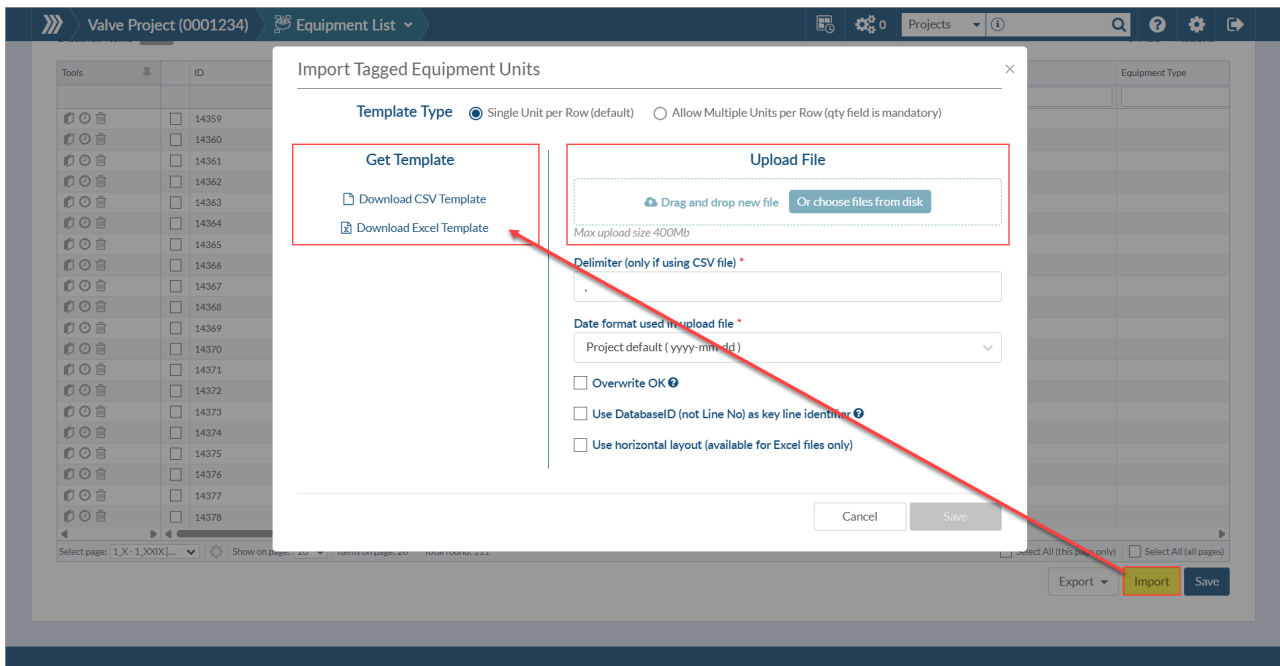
Valve Project (0001234) Equipment List

0 Projects

Tools ID

Equipment Type

| 14359 |
| 14360 |
| 14361 |
| 14362 |
| 14363 |
| 14364 |
| 14365 |
| 14366 |
| 14367 |
| 14368 |
| 14369 |
| 14370 |
| 14371 |
| 14372 |
| 14373 |
| 14374 |
| 14375 |
| 14376 |
| 14377 |
| 14378 |

Select page: 1_X - 1_XXIX [... Show on page: 20 Items on page: 20 Total found: 111

Select All (this page only) Select All (all pages)

Export Import Save

Import Tagged Equipment Units

Template Type Single Unit per Row (default) Allow Multiple Units per Row (qty field is mandatory)

Get Template

Download CSV Template

Download Excel Template

Upload File

Drag and drop new file Or choose files from disk

Max upload size 400Mb

Delimiter (only if using CSV file) *

,

Date format used in upload file *

Project default ( yyyy-mm-dd )

Overwrite OK

Use DatabaseID (not Line No) as key line identifier

Use horizontal layout (available for Excel files only)

Cancel Save